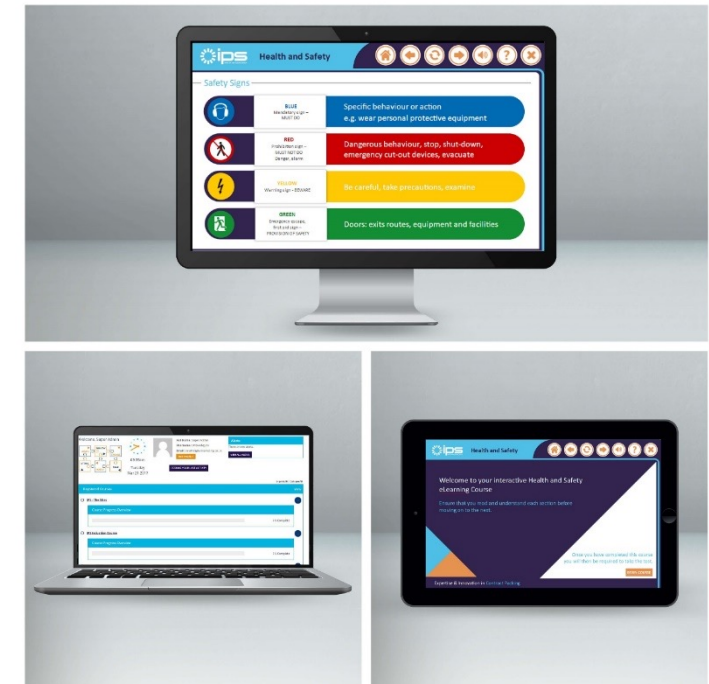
ips Health and Safety

Safety Signs

BLUE
Mandatory sign – MUST DO
Specific behaviour or action
e.g. wear personal protective equipment

RED
Prohibition sign – MUST NOT DO
Danger, alarm
Dangerous behaviour, stop, shut-down, emergency cut-out devices, evacuate

YELLOW
Warning sign – BEWARE
Be careful, take precautions, examine

GREEN
Emergency escape, first-aid sign – PROVISION OF SAFETY
Doors: exits routes, equipment and facilities

Welcome Super Admin

Thursday
Mar 28 2019

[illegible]

Course Progress Overview

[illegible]

Course Progress Overview

ips Health and Safety

Welcome to your interactive Health and Safety eLearning Course

Ensure that you read and understand each section before moving on to the next.

Once you have completed this course you will then be required to take the test.

Expertise & Innovation in Contract Training